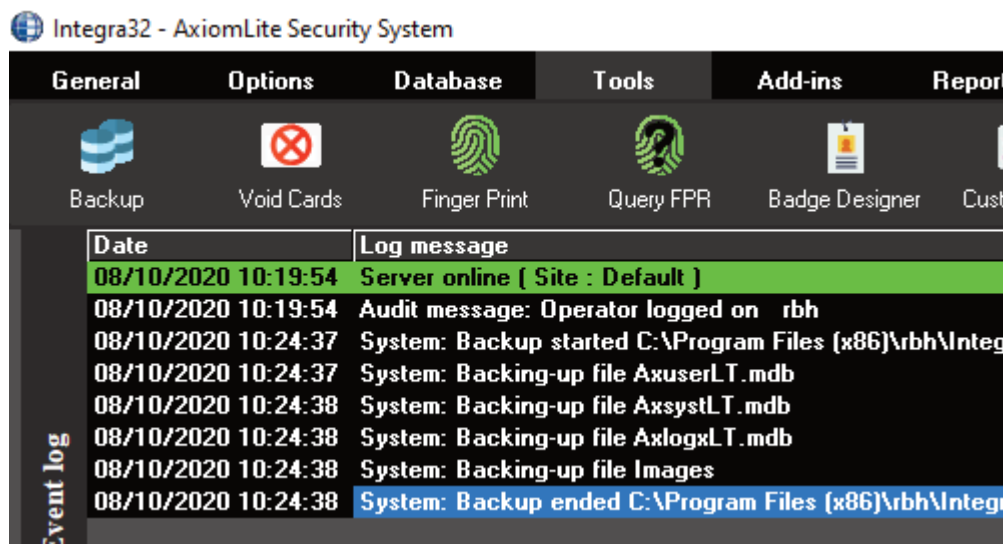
Integra32 - AxiomLite Security System

General Options Database Tools Add-ins Report

Backup Void Cards Finger Print Query FPR Badge Designer Cust

Event log

| Date | Log message |
|---|---|
| 08/10/2020 10:19:54 | Server online ( Site : Default ) |
| 08/10/2020 10:19:54 | Audit message: Operator logged on rbh |
| 08/10/2020 10:24:37 | System: Backup started C:\Program Files (x86)\rbh\Integ |
| 08/10/2020 10:24:37 | System: Backing-up file AxuserLT.mdb |
| 08/10/2020 10:24:38 | System: Backing-up file AxsystLT.mdb |
| 08/10/2020 10:24:38 | System: Backing-up file AxlogxLT.mdb |
| 08/10/2020 10:24:38 | System: Backing-up file Images |
| 08/10/2020 10:24:38 | System: Backup ended C:\Program Files (x86)\rbh\Integ |